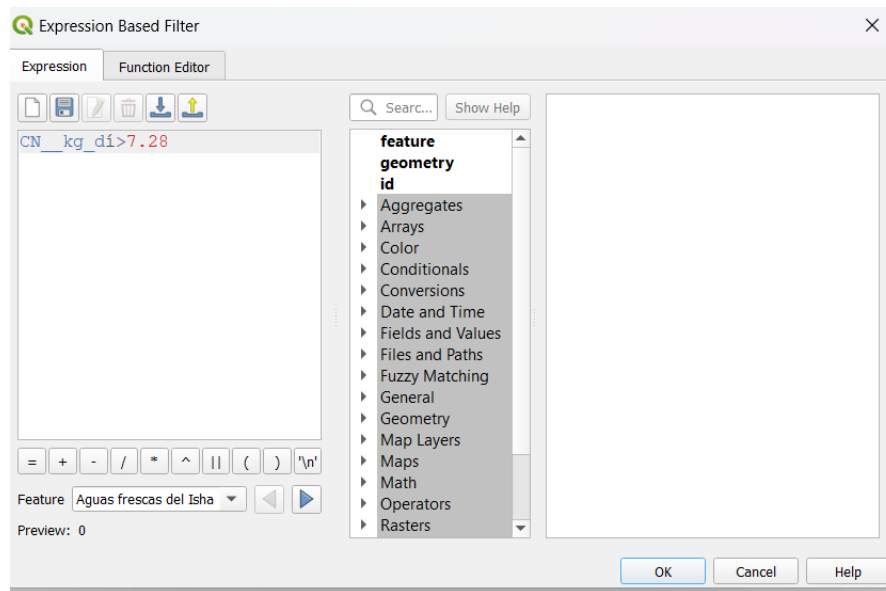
Expression Based Filter

Expression | Function Editor

CN__kg_dí>7.28

Searc... | Show Help

feature
geometry
id
Aggregates
Arrays
Color
Conditionals
Conversions
Date and Time
Fields and Values
Files and Paths
Fuzzy Matching
General
Geometry
Map Layers
Maps
Math
Operators
Rasters

= | + | - | / | * | ^ | || | ( | ) | '\n'

Feature | Aguas frescas del Isha

Preview: 0

OK | Cancel | Help